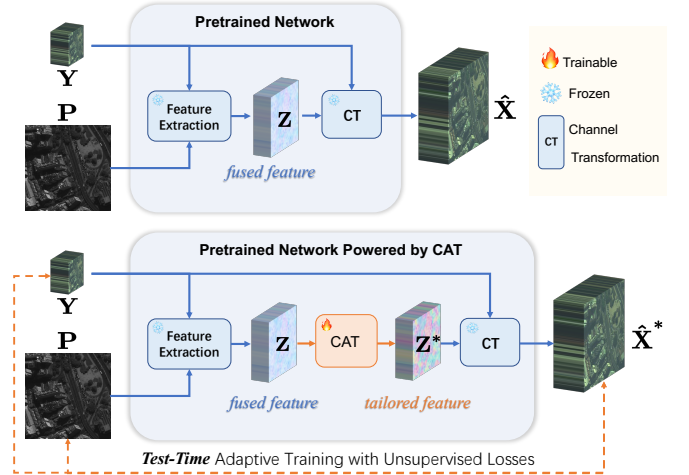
Pretrained Network

$\mathbf{Y}$

$\mathbf{P}$

Feature Extraction

$\mathbf{Z}$

fused feature

CT

$\hat{\mathbf{X}}$

Trainable

Frozen

CT

Channel Transformation

Pretrained Network Powered by CAT

$\mathbf{Y}$

$\mathbf{P}$

Feature Extraction

$\mathbf{Z}$

fused feature

CAT

$\mathbf{Z}^*$

tailored feature

CT

$\hat{\mathbf{X}}^*$

Test-Time Adaptive Training with Unsupervised Losses